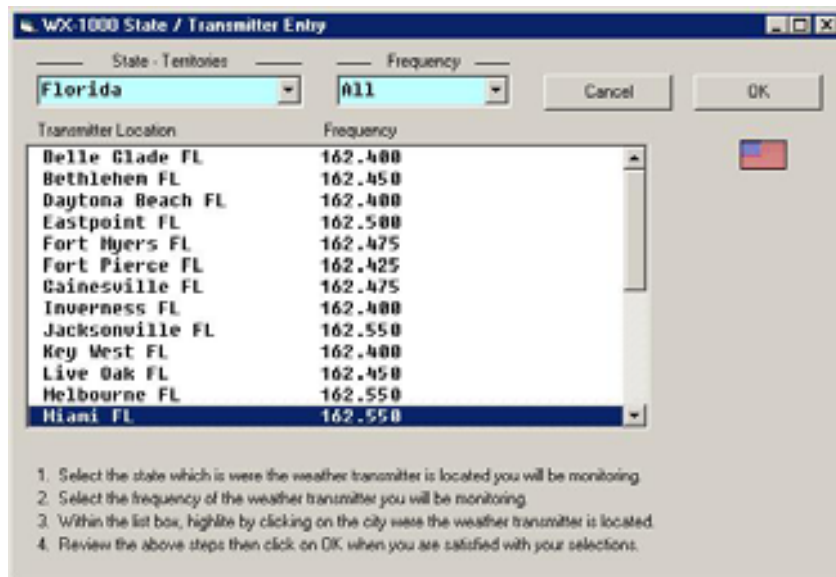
WX-1000 State / Transmitter Entry

State - Territories
Florida

Frequency
All

Cancel

OK

Transmitter Location | Frequency

| Transmitter Location | Frequency |
|---|---|
| Belle Glade FL | 162.400 |
| Bethlehem FL | 162.450 |
| Daytona Beach FL | 162.400 |
| Eastpoint FL | 162.500 |
| Fort Myers FL | 162.475 |
| Fort Pierce FL | 162.425 |
| Gainesville FL | 162.475 |
| Inverness FL | 162.400 |
| Jacksonville FL | 162.550 |
| Key West FL | 162.400 |
| Live Oak FL | 162.450 |
| Melbourne FL | 162.550 |
| Miami FL | 162.550 |

1. Select the state which is were the weather transmitter is located you will be monitoring.
2. Select the frequency of the weather transmitter you will be monitoring.
3. Within the list box, highlite by clicking on the city were the weather transmitter is located.
4. Review the above steps then click on OK when you are satisfied with your selections.